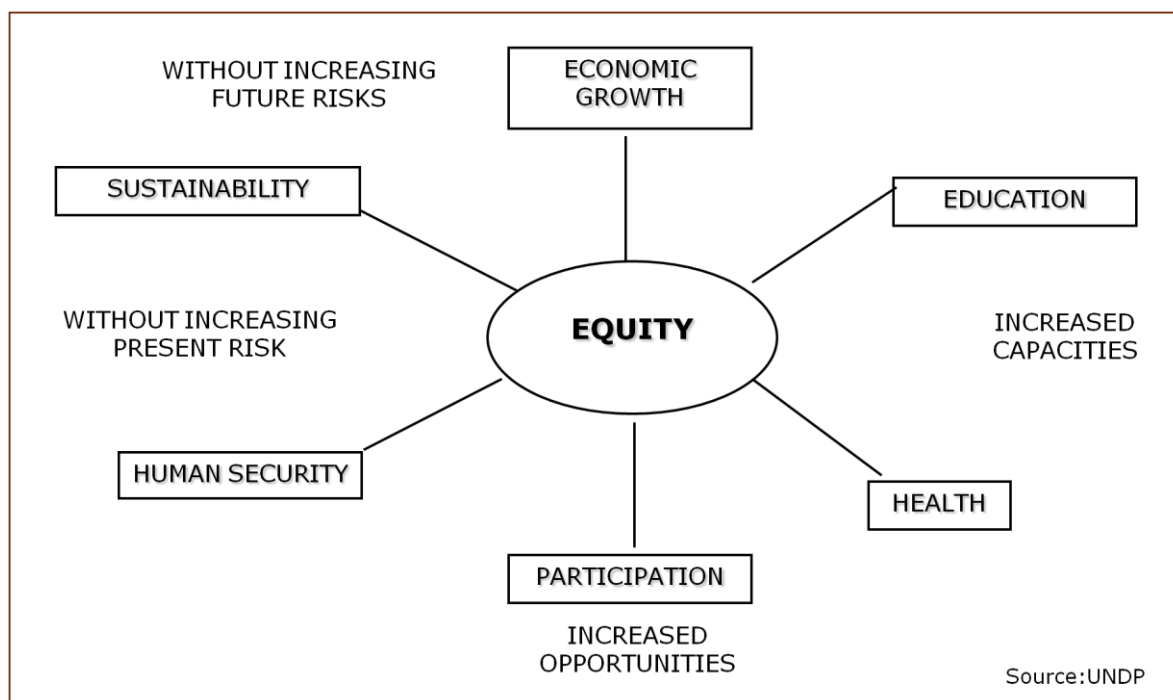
WITHOUT INCREASING FUTURE RISKS

ECONOMIC GROWTH

SUSTAINABILITY

EDUCATION

WITHOUT INCREASING PRESENT RISK

EQUITY

INCREASED CAPACITIES

HUMAN SECURITY

HEALTH

PARTICIPATION

INCREASED OPPORTUNITIES

Source:UNDP